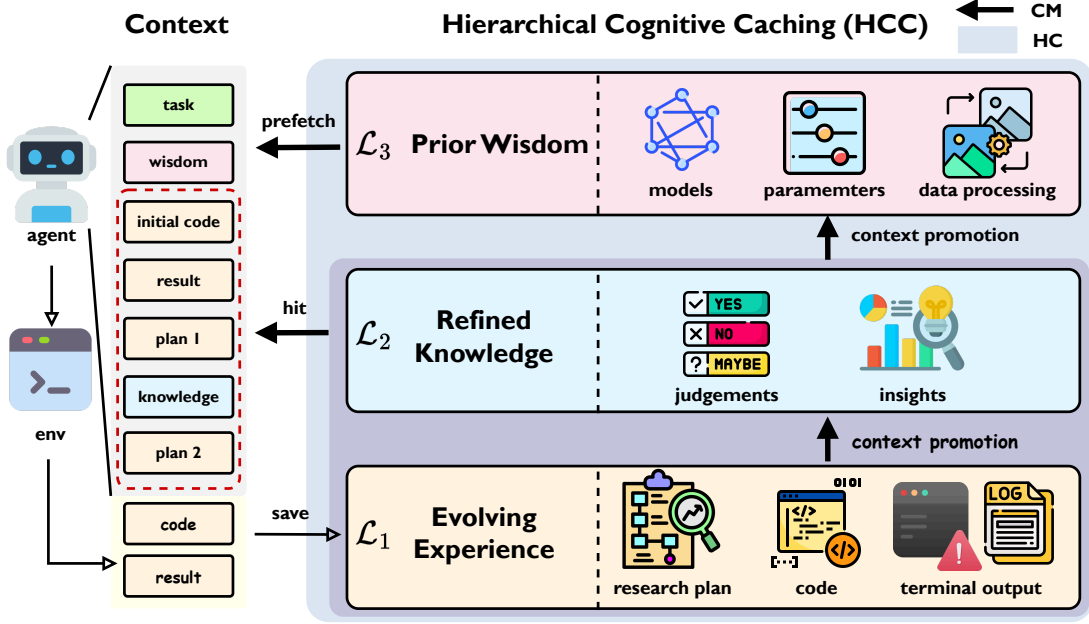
Context

Hierarchical Cognitive Caching (HCC)

CM

HC

agent

env

task

wisdom

initial code

result

plan 1

knowledge

plan 2

code

result

prefetch

hit

save

$\mathcal{L}_3$ Prior Wisdom

models

paramemters

data processing

context promotion

$\mathcal{L}_2$ Refined Knowledge

YES

NO

MAYBE

judgements

insights

context promotion

$\mathcal{L}_1$ Evolving Experience

0101

LOG

research plan

code

terminal output